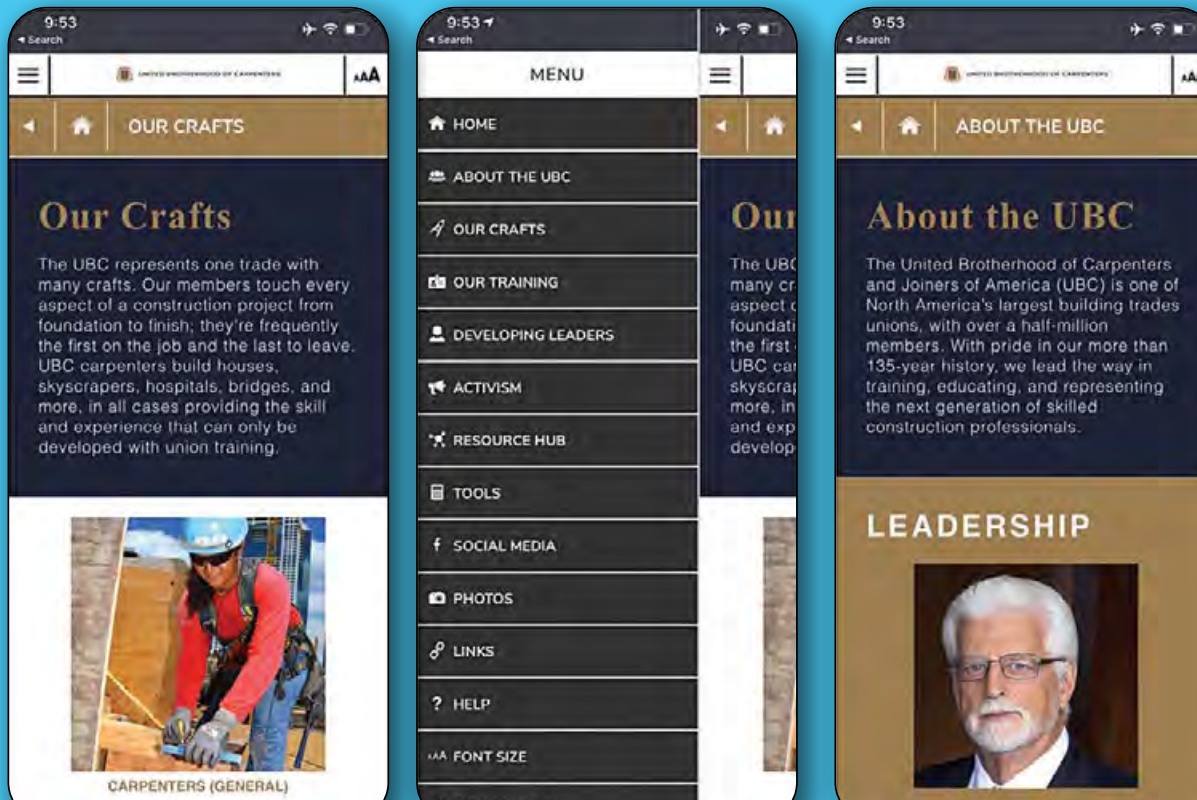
9:53
◂ Search

UNITED BROTHERHOOD OF CARPENTERS

AAA

OUR CRAFTS

Our Crafts

The UBC represents one trade with many crafts. Our members touch every aspect of a construction project from foundation to finish; they're frequently the first on the job and the last to leave. UBC carpenters build houses, skyscrapers, hospitals, bridges, and more, in all cases providing the skill and experience that can only be developed with union training.

CARPENTERS (GENERAL)

9:53
◂ Search

MENU

HOME

ABOUT THE UBC

OUR CRAFTS

OUR TRAINING

DEVELOPING LEADERS

ACTIVISM

RESOURCE HUB

TOOLS

SOCIAL MEDIA

PHOTOS

LINKS

? HELP

AAA FONT SIZE

Our

The UBC many cr aspect foundati the first UBC car skyscrap more, in and exp develop

9:53
◂ Search

UNITED BROTHERHOOD OF CARPENTERS

AA

ABOUT THE UBC

About the UBC

The United Brotherhood of Carpenters and Joiners of America (UBC) is one of North America's largest building trades unions, with over a half-million members. With pride in our more than 135-year history, we lead the way in training, educating, and representing the next generation of skilled construction professionals.

LEADERSHIP